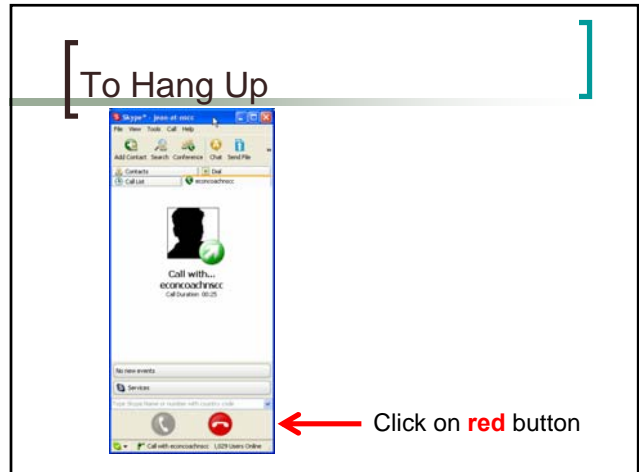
To Hang Up

Skype™ - jean-at-vncc

File View Tools Call Help

Add Contact Search Conference Chat Send File

Contacts Dial

Call List econcoachvncc

Call with...
econcoachvncc
Call Duration 00:25

No new events

Services

Type Skype Name or number with country code

Call with econcoachvncc 1,029 Users Online

Click on **red** button